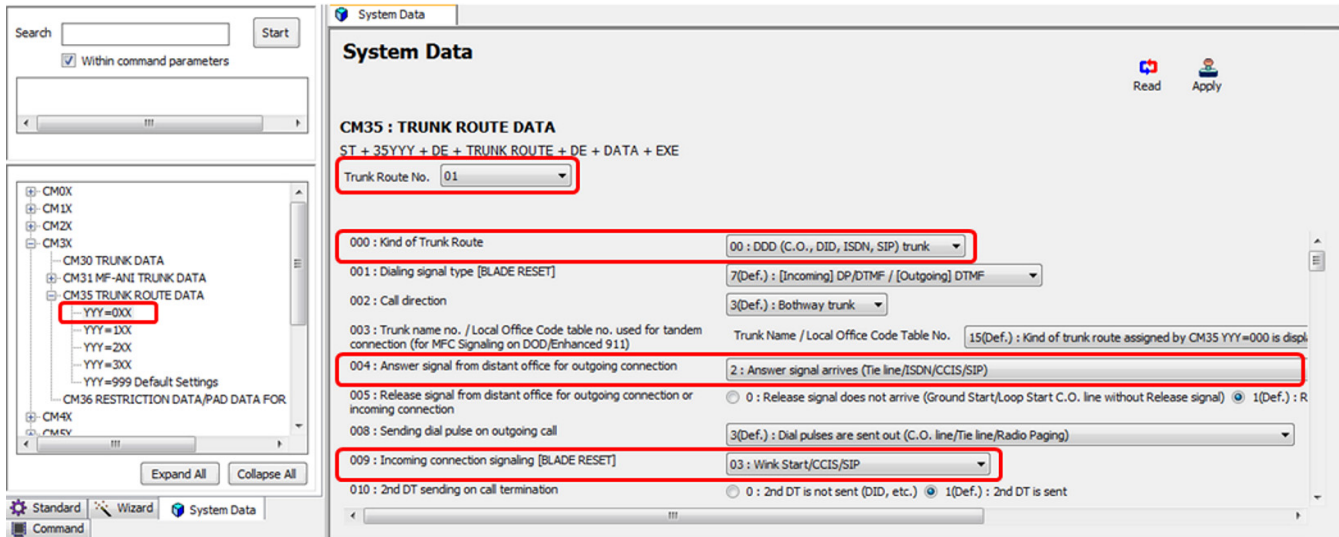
Search [ ] Start

Within command parameters

CM0X
CM1X
CM2X
CM3X
CM30 TRUNK DATA
CM31 MF-ANI TRUNK DATA
CM35 TRUNK ROUTE DATA
YYY=0XX
YYY=1XX
YYY=2XX
YYY=3XX
YYY=999 Default Settings
CM36 RESTRICTION DATA/PAD DATA FOR
CM4X
CM5X

Expand All Collapse All

Standard Wizard System Data
Command

System Data

System Data

Read Apply

CM35 : TRUNK ROUTE DATA

ST + 35YYY + DE + TRUNK ROUTE + DE + DATA + EXE

Trunk Route No. 01

000 : Kind of Trunk Route | 00 : DDD (C.O., DID, ISDN, SIP) trunk
001 : Dialing signal type [BLADE RESET] | 7(Def.) : [Incoming] DP/DTMF / [Outgoing] DTMF
002 : Call direction | 3(Def.) : Bothway trunk
003 : Trunk name no. / Local Office Code table no. used for tandem connection (for MFC Signaling on DOD/Enhanced 911) | Trunk Name / Local Office Code Table No. 15(Def.) : Kind of trunk route assigned by CM35 YYY=000 is displ
004 : Answer signal from distant office for outgoing connection | 2 : Answer signal arrives (Tie line/ISDN/CCIS/SIP)
005 : Release signal from distant office for outgoing connection or incoming connection | 0 : Release signal does not arrive (Ground Start/Loop Start C.O. line without Release signal) 1(Def.) : R
008 : Sending dial pulse on outgoing call | 3(Def.) : Dial pulses are sent out (C.O. line/Tie line/Radio Paging)
009 : Incoming connection signaling [BLADE RESET] | 03 : Wink Start/CCIS/SIP
010 : 2nd DT sending on call termination | 0 : 2nd DT is not sent (DID, etc.) 1(Def.) : 2nd DT is sent